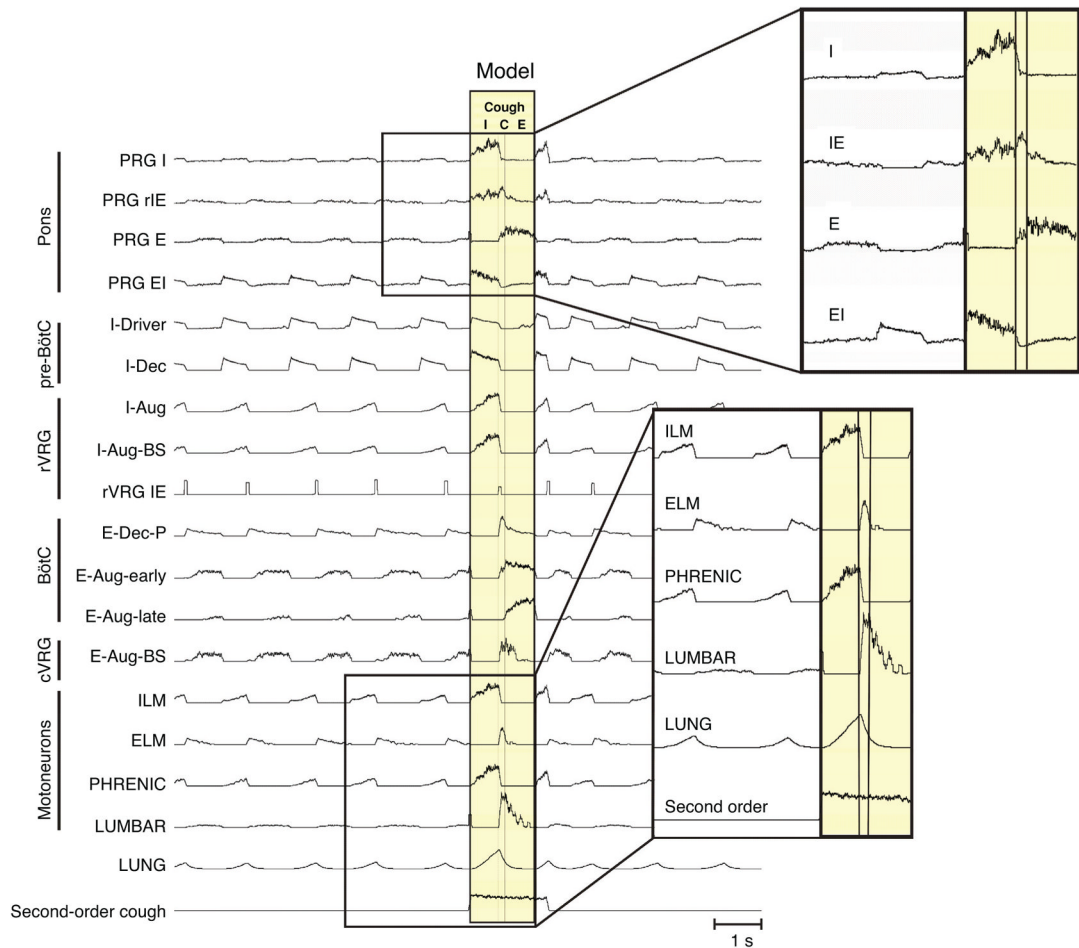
Model

Cough
I C E

Pons
PRG I
PRG rIE
PRG E
PRG EI

pre-BötC
I-Driver
I-Dec

rVRG
I-Aug
I-Aug-BS
rVRG IE

BötC
E-Dec-P
E-Aug-early
E-Aug-late

cVRG
E-Aug-BS

Motoneurons
ILM
ELM
PHRENIC
LUMBAR

LUNG

Second-order cough

I
IE
E
EI

ILM
ELM
PHRENIC
LUMBAR
LUNG
Second order

1 s